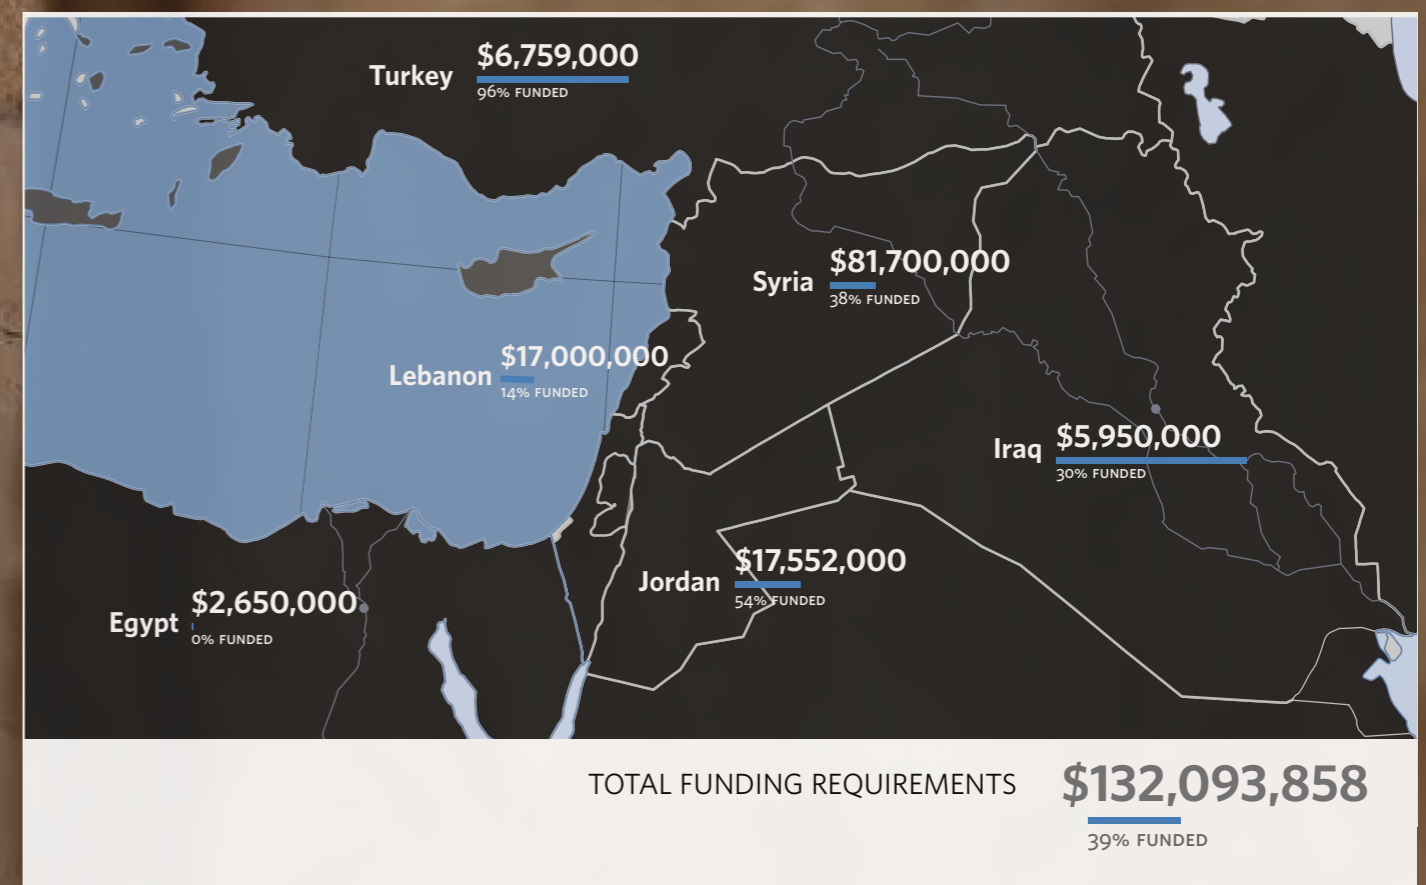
Turkey $6,759,000
96% FUNDED

Syria $81,700,000
38% FUNDED

Lebanon $17,000,000
14% FUNDED

Iraq $5,950,000
30% FUNDED

Jordan $17,552,000
54% FUNDED

Egypt $2,650,000
0% FUNDED

TOTAL FUNDING REQUIREMENTS $132,093,858
39% FUNDED